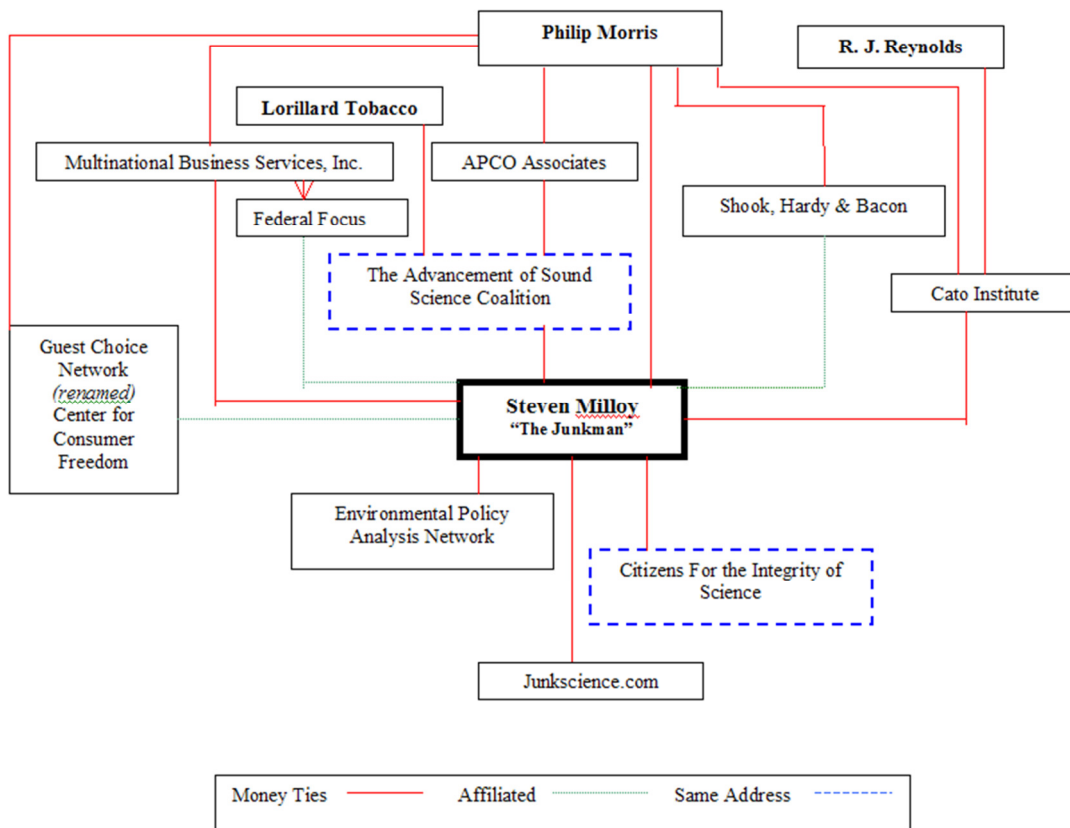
Philip Morris

R. J. Reynolds

Lorillard Tobacco

Multinational Business Services, Inc.

APCO Associates

Federal Focus

Shook, Hardy & Bacon

The Advancement of Sound Science Coalition

Cato Institute

Guest Choice Network (renamed) Center for Consumer Freedom

Steven Milloy
"The Junkman"

Environmental Policy Analysis Network

Citizens For the Integrity of Science

Junkscience.com

Money Ties Affiliated Same Address